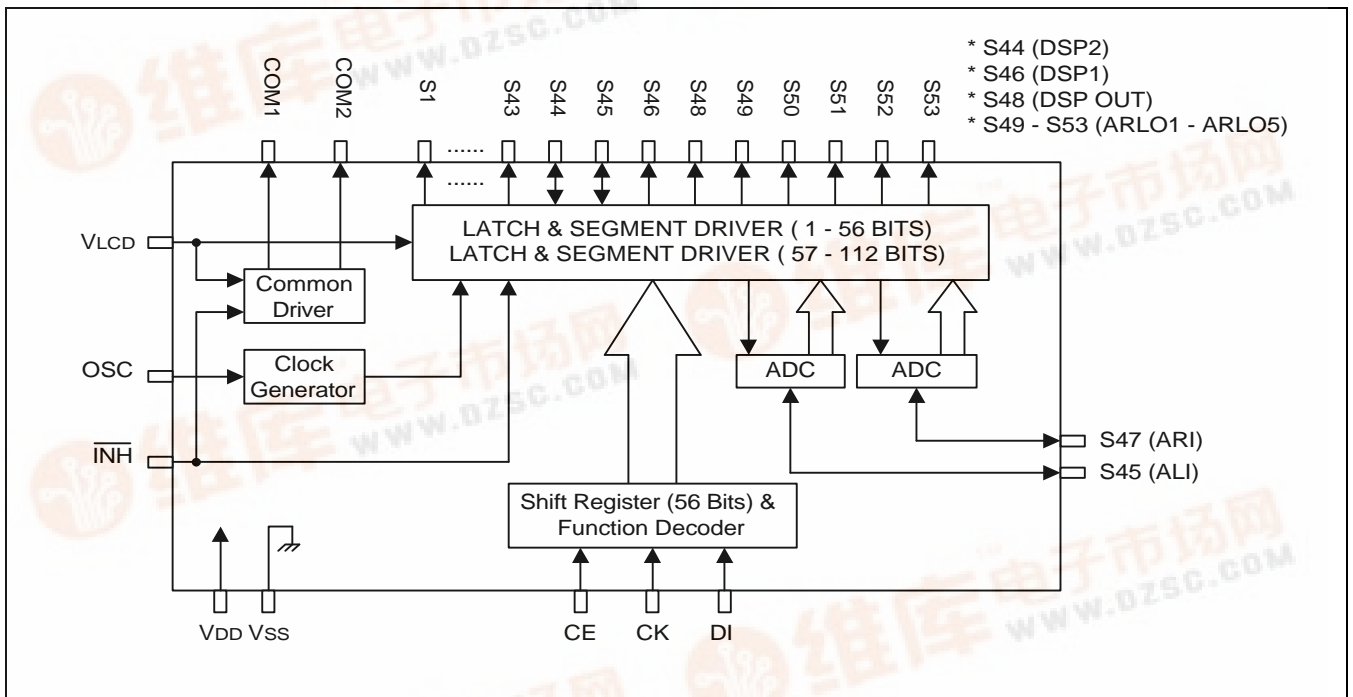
* S44 (DSP2)
* S46 (DSP1)
* S48 (DSP OUT)
* S49 - S53 (ARLO1 - ARLO5)

COM1
COM2
S1
......
S43
S44
S45
S46
S48
S49
S50
S51
S52
S53

......

LATCH & SEGMENT DRIVER ( 1 - 56 BITS)
LATCH & SEGMENT DRIVER ( 57 - 112 BITS)

VLCD

Common Driver

OSC

Clock Generator

ADC

ADC

$\overline{INH}$

S47 (ARI)

S45 (ALI)

Shift Register (56 Bits) & Function Decoder

VDD VSS

CE CK DI

维库电子市场网 WWW.DZSC.COM